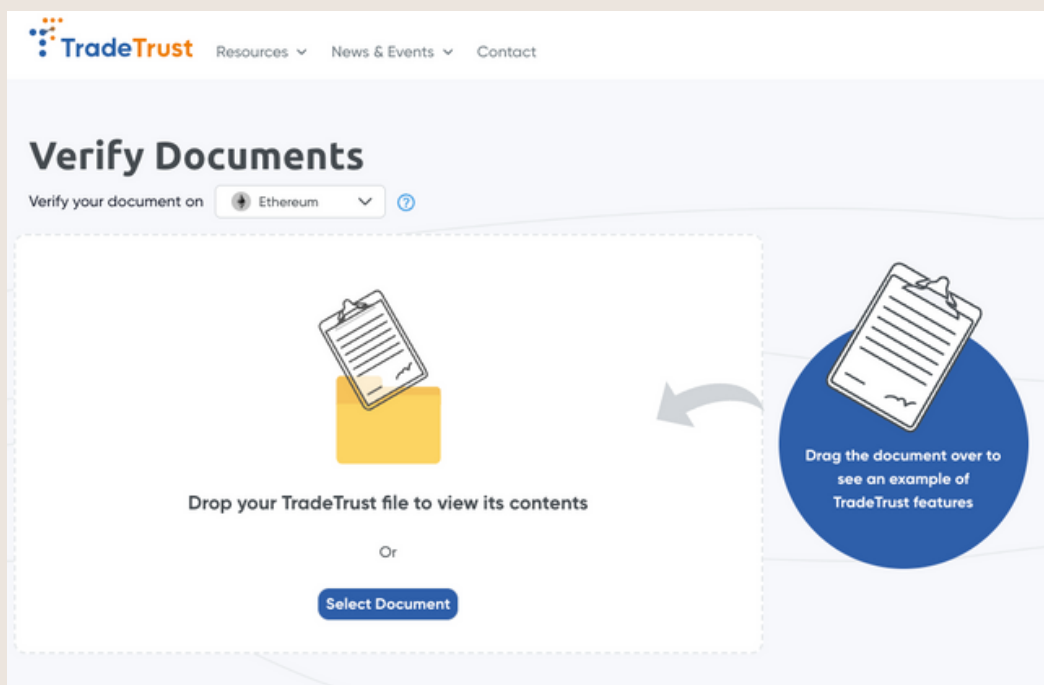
TradeTrust Resources News & Events Contact

Verify Documents

Verify your document on Ethereum

Drop your TradeTrust file to view its contents

Or

Select Document

Drag the document over to see an example of TradeTrust features